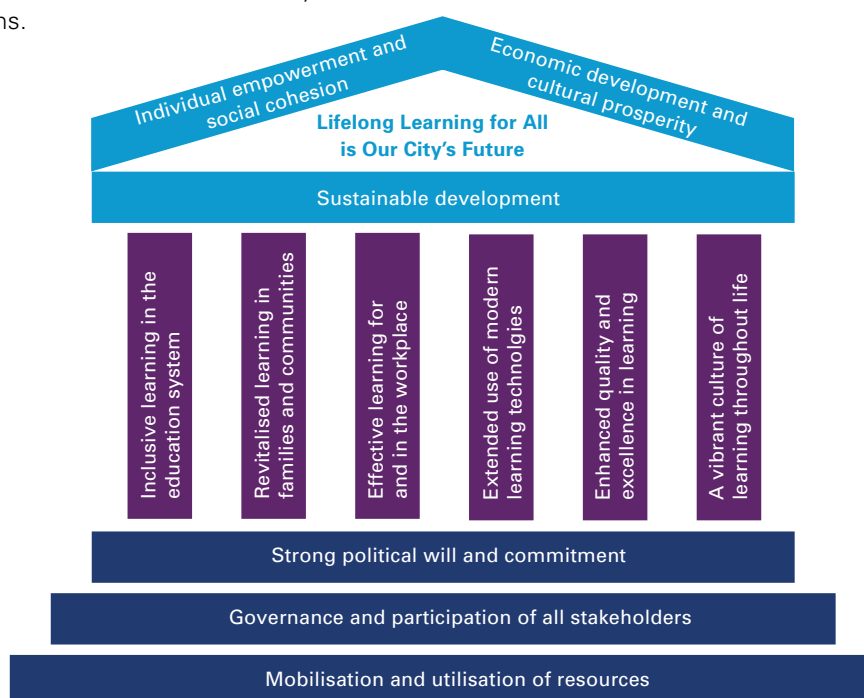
ns.

Individual empowerment and social cohesion

Economic development and cultural prosperity

Lifelong Learning for All is Our City's Future

Sustainable development

Inclusive learning in the education system

Revitalised learning in families and communities

Effective learning for and in the workplace

Extended use of modern learning technolgies

Enhanced quality and excellence in learning

A vibrant culture of learning throughout life

Strong political will and commitment

Governance and participation of all stakeholders

Mobilisation and utilisation of resources